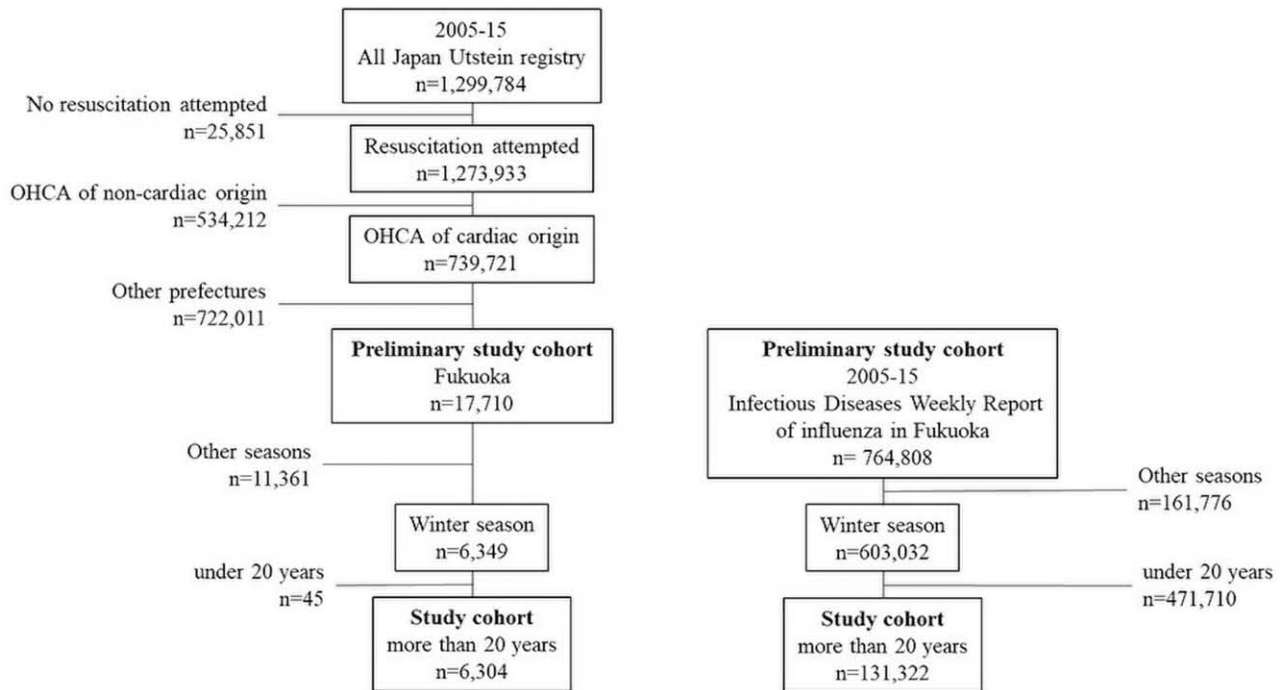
2005-15
All Japan Utstein registry
n=1,299,784

No resuscitation attempted
n=25,851

Resuscitation attempted
n=1,273,933

OHCA of non-cardiac origin
n=534,212

OHCA of cardiac origin
n=739,721

Other prefectures
n=722,011

**Preliminary study cohort**
Fukuoka
n=17,710

Other seasons
n=11,361

Winter season
n=6,349

under 20 years
n=45

**Study cohort**
more than 20 years
n=6,304

**Preliminary study cohort**
2005-15
Infectious Diseases Weekly Report
of influenza in Fukuoka
n= 764,808

Other seasons
n=161,776

Winter season
n=603,032

under 20 years
n=471,710

**Study cohort**
more than 20 years
n=131,322